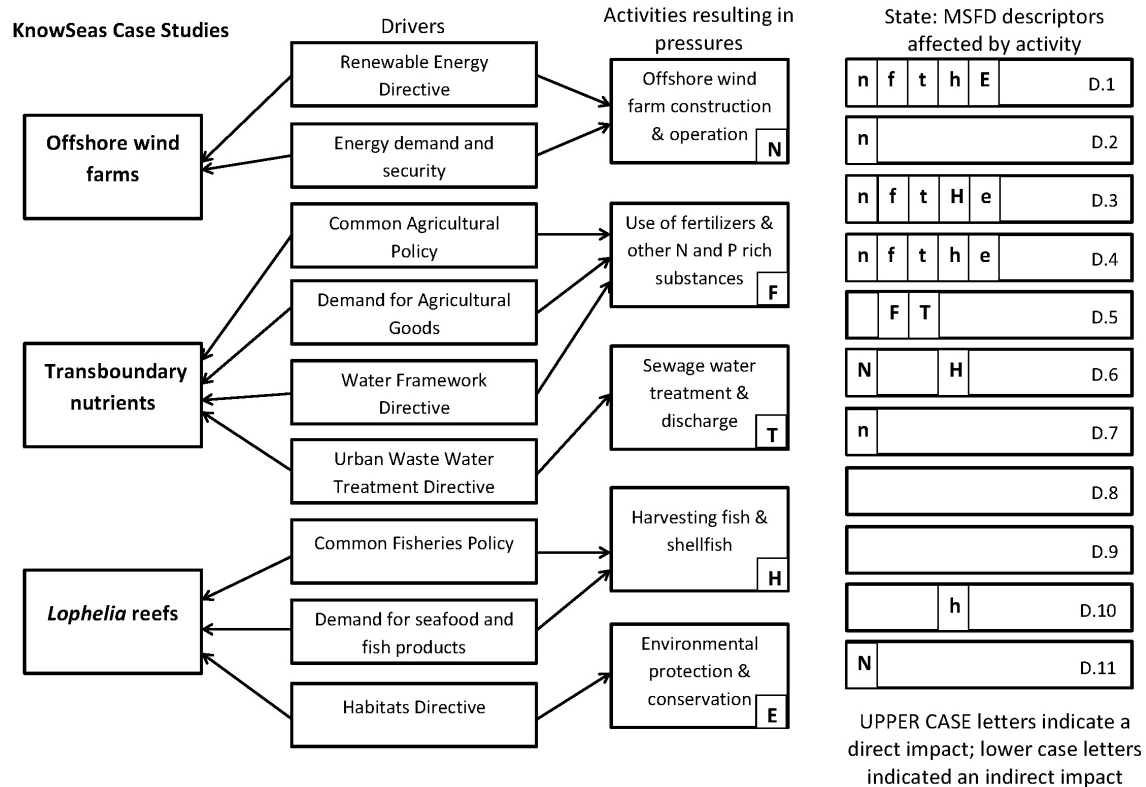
KnowSeas Case Studies

Drivers

Activities resulting in pressures

State: MSFD descriptors affected by activity

Offshore wind farms

Transboundary nutrients

*Lophelia* reefs

Renewable Energy Directive

Energy demand and security

Common Agricultural Policy

Demand for Agricultural Goods

Water Framework Directive

Urban Waste Water Treatment Directive

Common Fisheries Policy

Demand for seafood and fish products

Habitats Directive

Offshore wind farm construction & operation N

Use of fertilizers & other N and P rich substances F

Sewage water treatment & discharge T

Harvesting fish & shellfish H

Environmental protection & conservation E

| | | | | | |
|---|---|---|---|---|---|
| n | f | t | h | E | D.1 |
| n | | | | | D.2 |
| n | f | t | H | e | D.3 |
| n | f | t | h | e | D.4 |
| | F | T | | | D.5 |
| N | | | H | | D.6 |
| n | | | | | D.7 |
| | | | | | D.8 |
| | | | | | D.9 |
| | | | h | | D.10 |
| N | | | | | D.11 |

UPPER CASE letters indicate a direct impact; lower case letters indicated an indirect impact